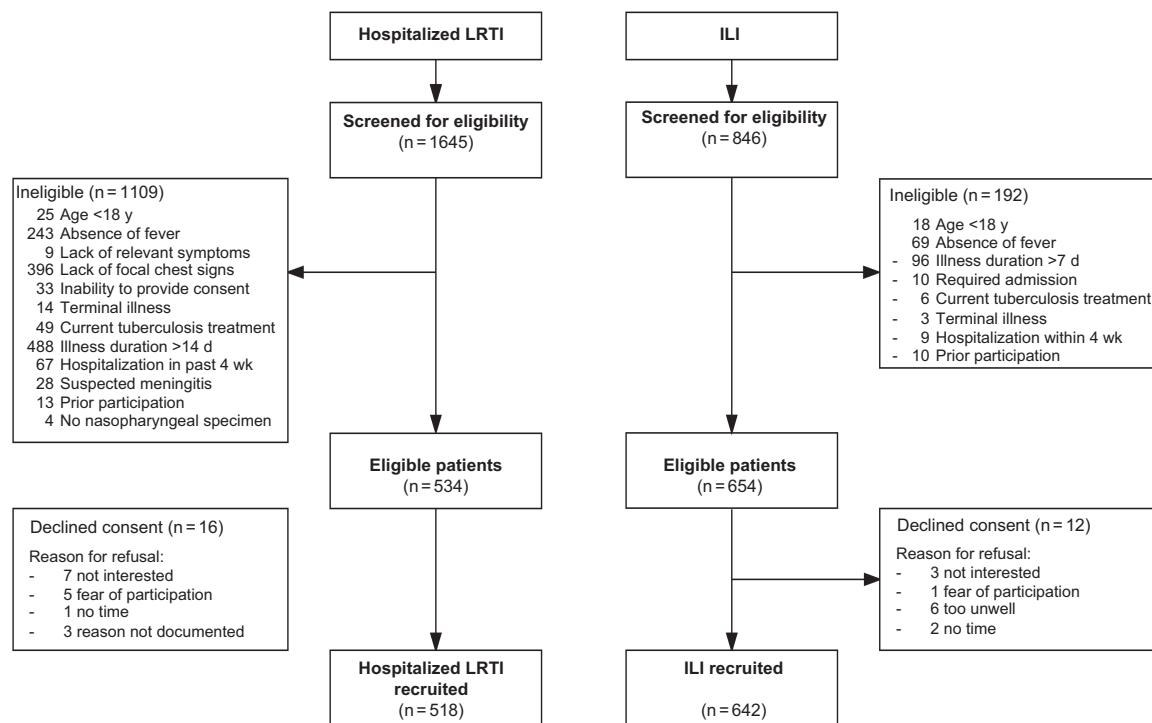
Hospitalized LRTI

ILI

Screened for eligibility
(n = 1645)

Screened for eligibility
(n = 846)

Ineligible (n = 1109)
25 Age <18 y
243 Absence of fever
9 Lack of relevant symptoms
396 Lack of focal chest signs
33 Inability to provide consent
14 Terminal illness
49 Current tuberculosis treatment
488 Illness duration >14 d
67 Hospitalization in past 4 wk
28 Suspected meningitis
13 Prior participation
4 No nasopharyngeal specimen

Ineligible (n = 192)
18 Age <18 y
69 Absence of fever
- 96 Illness duration >7 d
- 10 Required admission
- 6 Current tuberculosis treatment
- 3 Terminal illness
- 9 Hospitalization within 4 wk
- 10 Prior participation

Eligible patients
(n = 534)

Eligible patients
(n = 654)

Declined consent (n = 16)
Reason for refusal:
- 7 not interested
- 5 fear of participation
- 1 no time
- 3 reason not documented

Declined consent (n = 12)
Reason for refusal:
- 3 not interested
- 1 fear of participation
- 6 too unwell
- 2 no time

Hospitalized LRTI recruited
(n = 518)

ILI recruited
(n = 642)